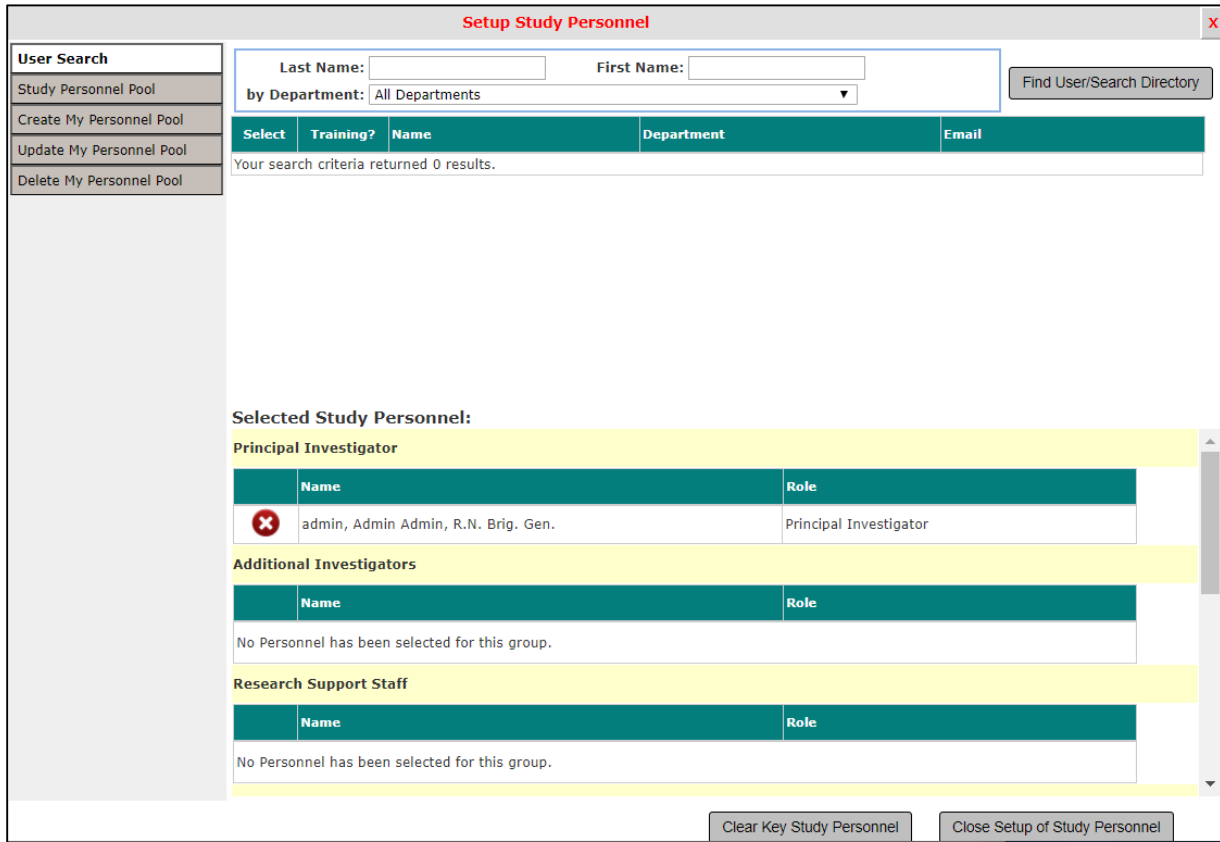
Setup Study Personnel
X

User Search
Study Personnel Pool
Create My Personnel Pool
Update My Personnel Pool
Delete My Personnel Pool

Last Name:
First Name:
by Department: All Departments
Find User/Search Directory

| Select | Training? | Name | Department | Email |
|---|---|---|---|---|
| Your search criteria returned 0 results. | | | | |

Selected Study Personnel:

Principal Investigator

| | Name | Role |
|---|---|---|
| | admin, Admin Admin, R.N. Brig. Gen. | Principal Investigator |

Additional Investigators

| | Name | Role |
|---|---|---|
| No Personnel has been selected for this group. | | |

Research Support Staff

| | Name | Role |
|---|---|---|
| No Personnel has been selected for this group. | | |

Clear Key Study Personnel
Close Setup of Study Personnel